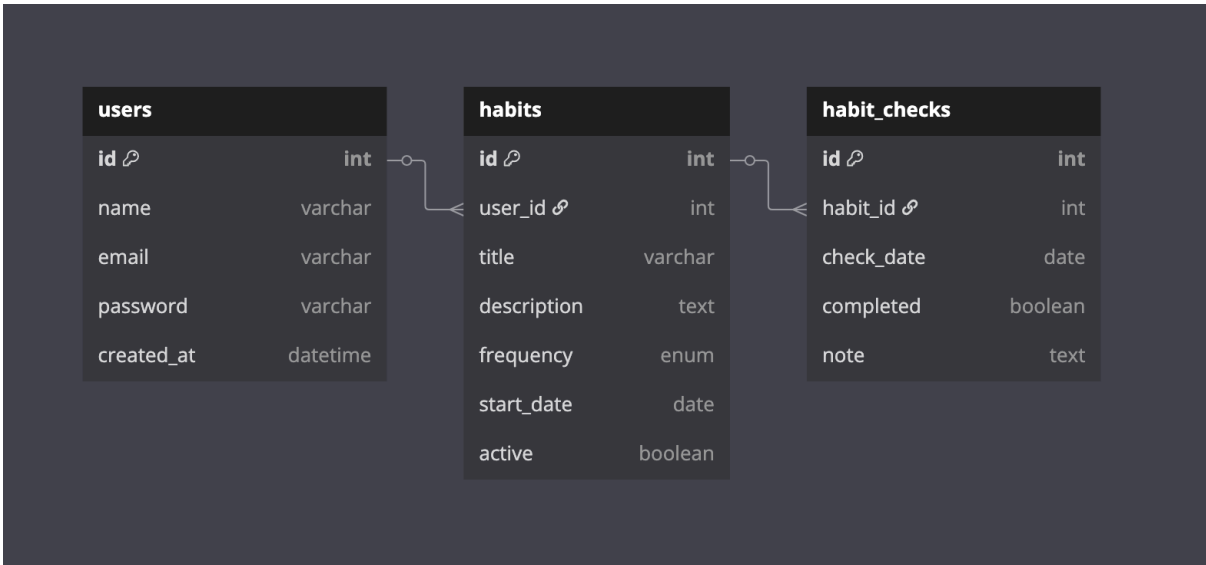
users

| id | int |
|---|---|
| name | varchar |
| email | varchar |
| password | varchar |
| created_at | datetime |

habits

| id | int |
|---|---|
| user_id | int |
| title | varchar |
| description | text |
| frequency | enum |
| start_date | date |
| active | boolean |

habit_checks

| id | int |
|---|---|
| habit_id | int |
| check_date | date |
| completed | boolean |
| note | text |